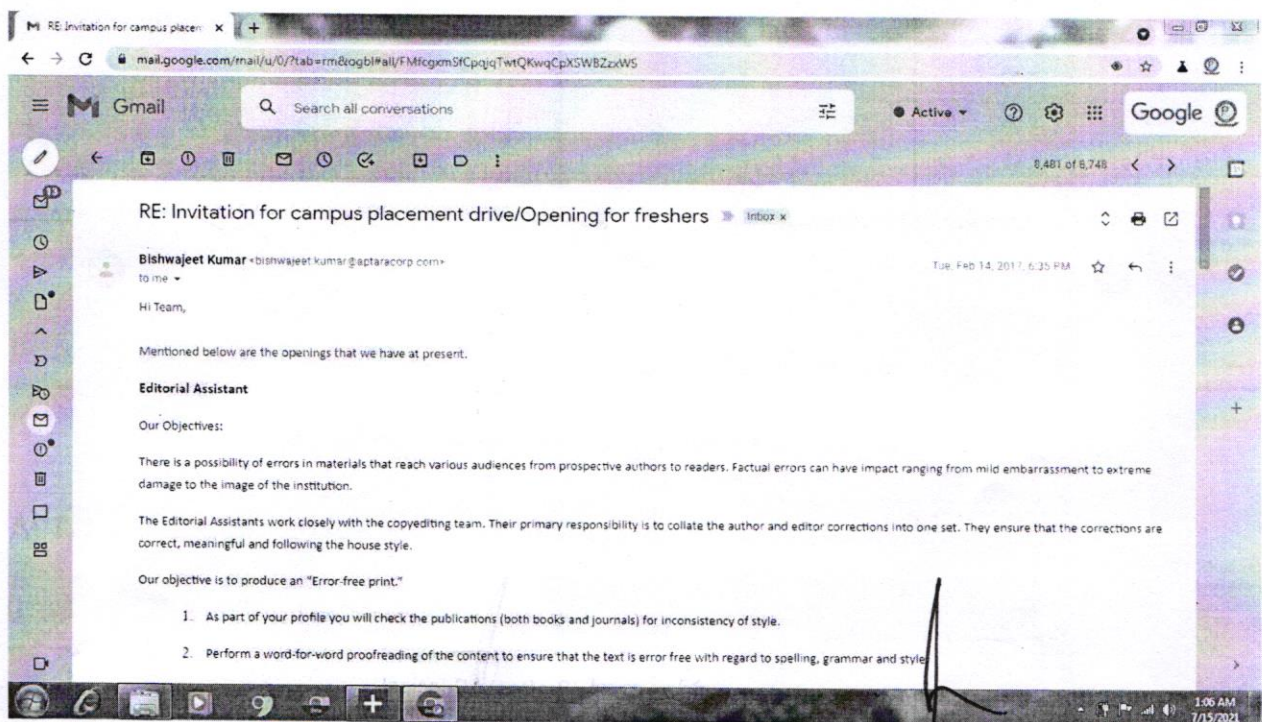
RE: Invitation for campus placem ×

mail.google.com/mail/u/0/?tab=rm&ogbl#all/FMfcgxmSfCpqjqTwtQKwqCpXSWBZzxWS

Gmail

Search all conversations

Active

Google

8,481 of 8,748

RE: Invitation for campus placement drive/Opening for freshers Inbox ×

Bishwajeet Kumar <bishwajeet.kumar@aptaracorp.com>
to me

Tue, Feb 14, 2017, 6:35 PM

Hi Team,

Mentioned below are the openings that we have at present.

Editorial Assistant

Our Objectives:

There is a possibility of errors in materials that reach various audiences from prospective authors to readers. Factual errors can have impact ranging from mild embarrassment to extreme damage to the image of the institution.

The Editorial Assistants work closely with the copyediting team. Their primary responsibility is to collate the author and editor corrections into one set. They ensure that the corrections are correct, meaningful and following the house style.

Our objective is to produce an "Error-free print."

1. As part of your profile you will check the publications (both books and journals) for inconsistency of style.

2. Perform a word-for-word proofreading of the content to ensure that the text is error free with regard to spelling, grammar and style

1:06 AM
7/15/2021